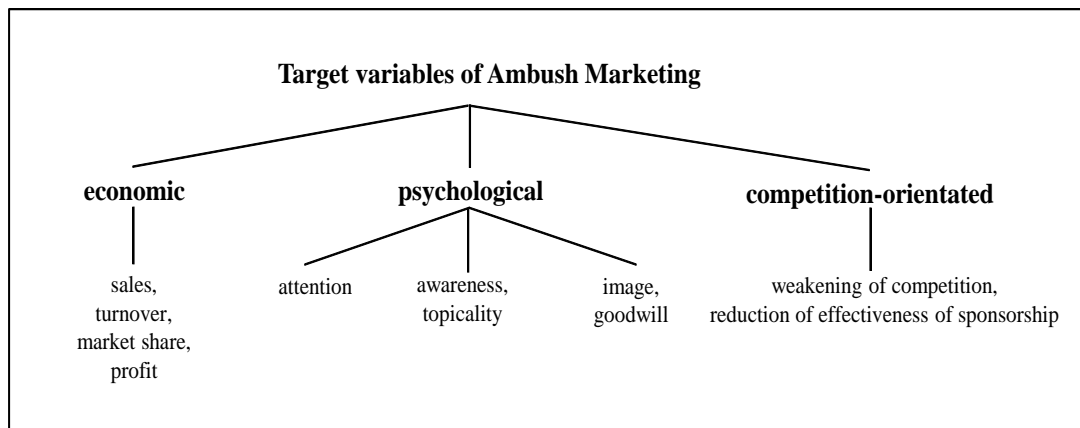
Target variables of Ambush Marketing

economic

sales, turnover, market share, profit

psychological

attention

awareness, topicality

image, goodwill

competition-orientated

weakening of competition, reduction of effectiveness of sponsorship